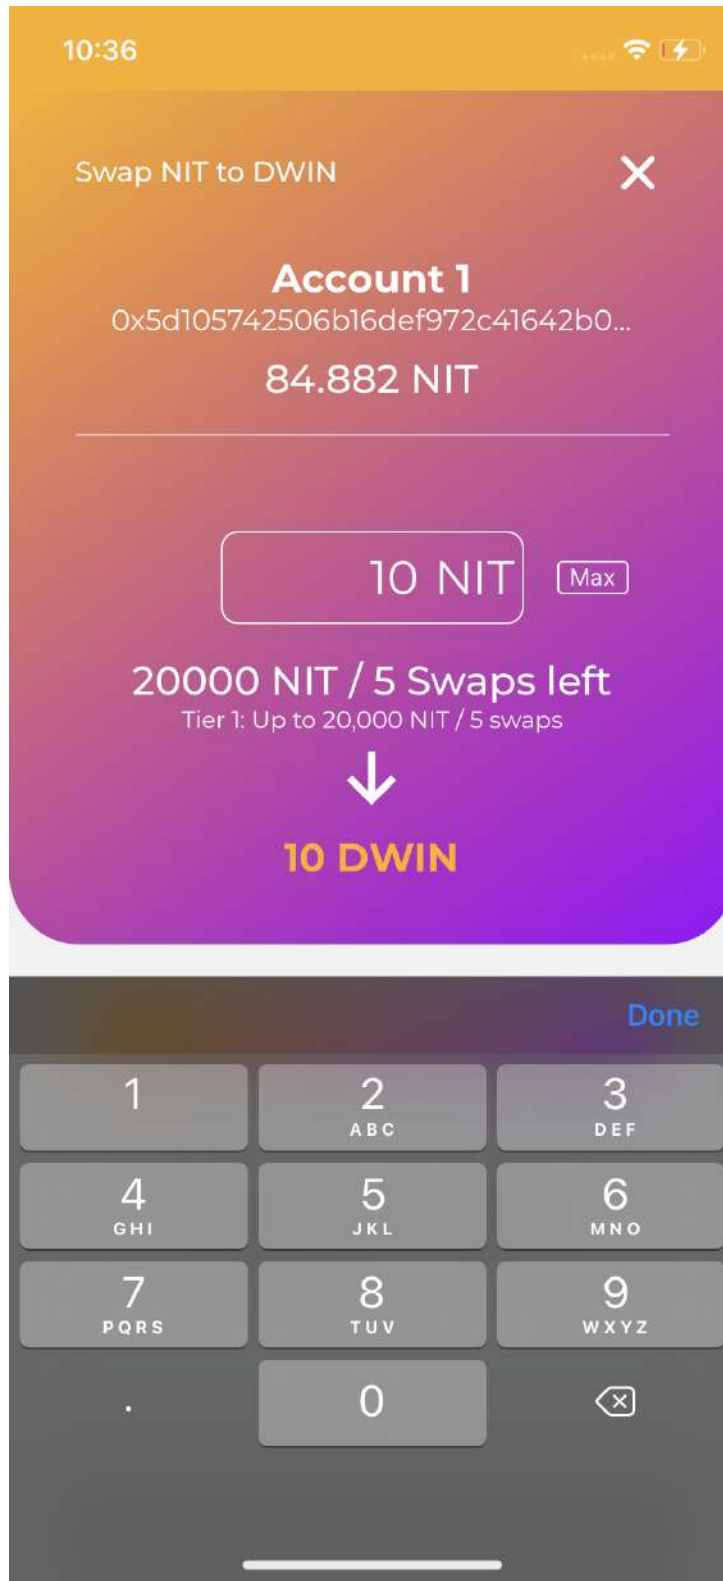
10:36

Swap NIT to DWIN

Account 1
0x5d105742506b16def972c41642b0...
84.882 NIT

10 NIT
Max

20000 NIT / 5 Swaps left
Tier 1: Up to 20,000 NIT / 5 swaps

10 DWIN

Done

1
2 ABC
3 DEF
4 GHI
5 JKL
6 MNO
7 PQRS
8 TUV
9 WXYZ
.
0